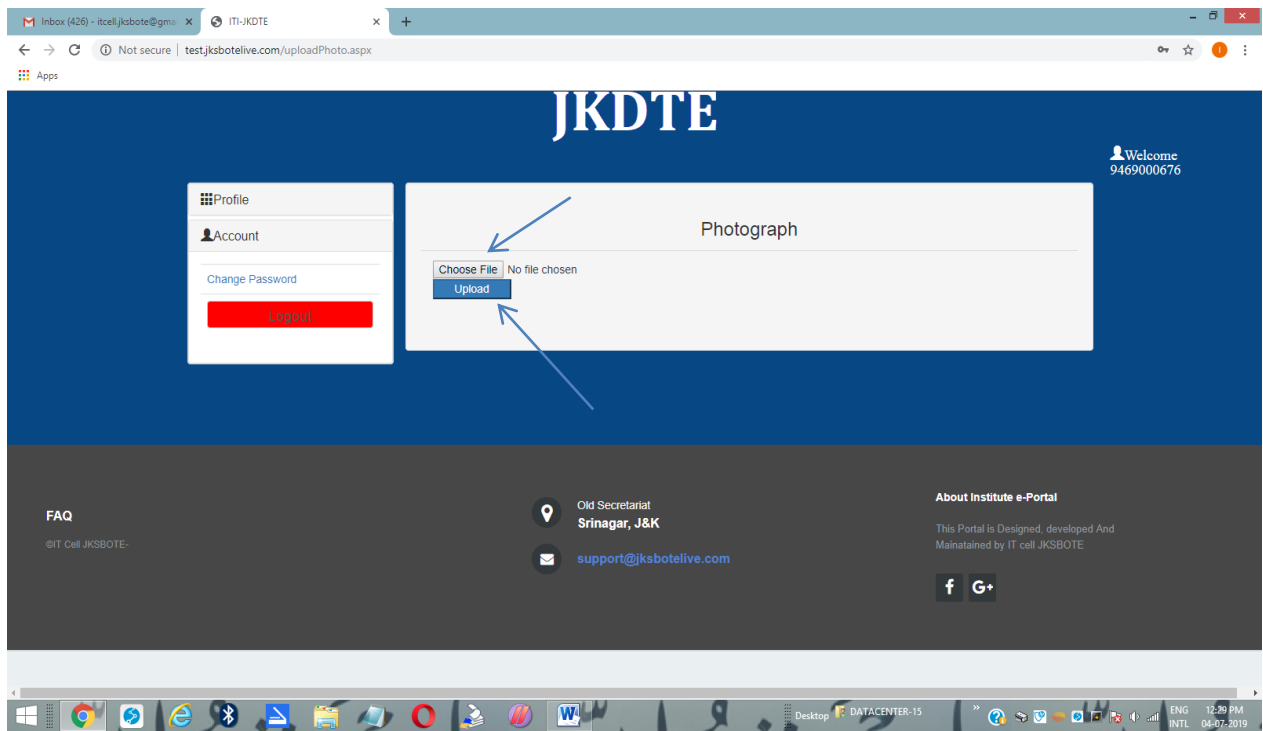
Inbox (426) - itcell.jksbote@gma ×
ITI-JKDTE ×
+

Not secure | test.jksbotelive.com/uploadPhoto.aspx

Apps

JKDTE

Welcome
9469000676

Profile

Account

Change Password

Logout

Photograph

Choose File No file chosen

Upload

FAQ

©IT Cell JKSBOTE-

Old Secretariat
Srinagar, J&K

support@jksbotelive.com

About Institute e-Portal

This Portal is Designed, developed And Mainatained by IT cell JKSBOTE

f G+

Desktop DATACENTER-15

ENG INTL 12:29 PM 04-07-2019